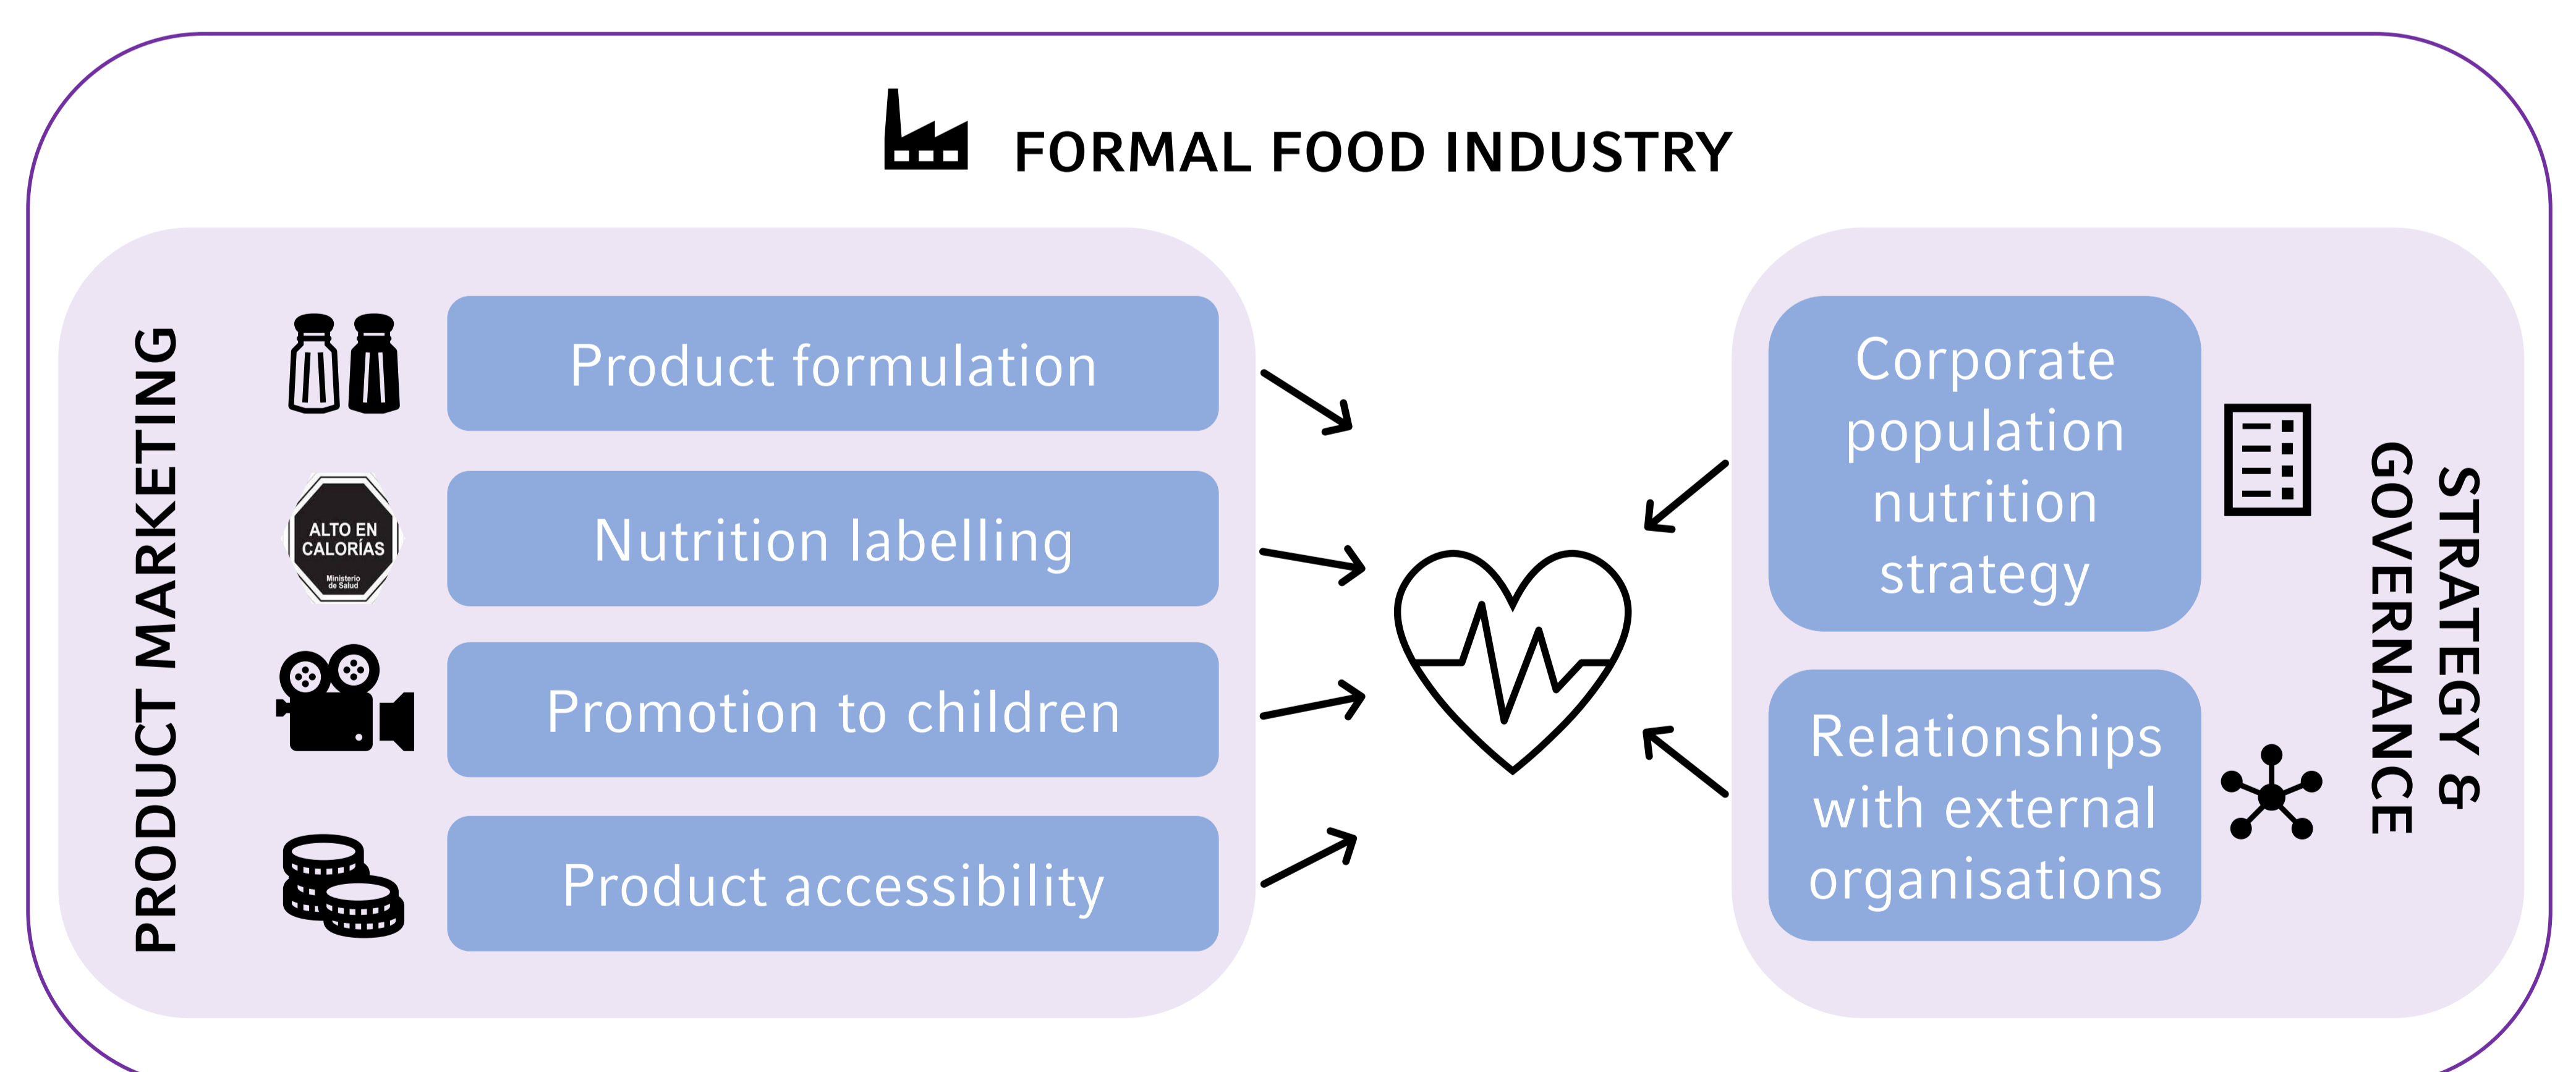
FORMAL FOOD INDUSTRY

PRODUCT MARKETING

Product formulation

ALTO EN CALORÍAS
Ministerio de Salud

Nutrition labelling

Promotion to children

Product accessibility

Corporate population nutrition strategy

Relationships with external organisations

STRATEGY & GOVERNANCE